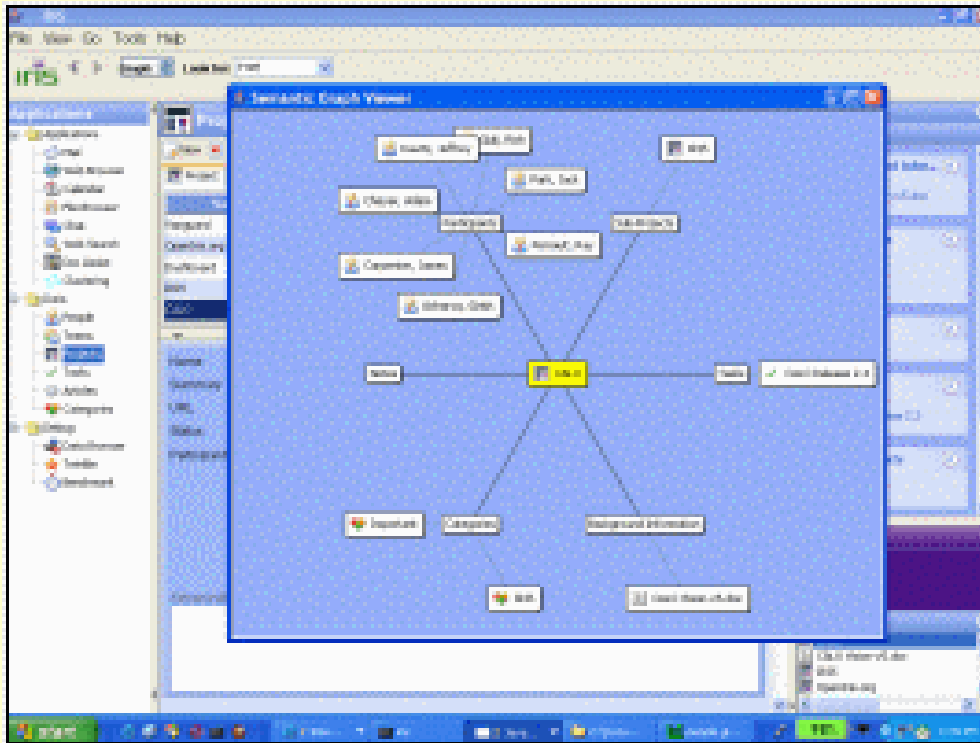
IRIS
File View Go Tools Help
IRIS
Look for:
Applications
Applications
Mail
Web Browser
Calendar
File Browser
Chat
Web Search
Doc Builder
Clustering
Data
People
Teams
Projects
Tasks
Articles
Categories
Setup
Data Browser
Trainer
Benchmark
Semantic Graph Viewer
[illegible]
Participants
Subprojects
CALO
Notes
Tasks
Categories
Background Information
Important
Participant
Overview.org
Workspace
Name
Summary
URL
Status
Participant
CALO Poster v5.doc
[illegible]
Opentrix.org
start